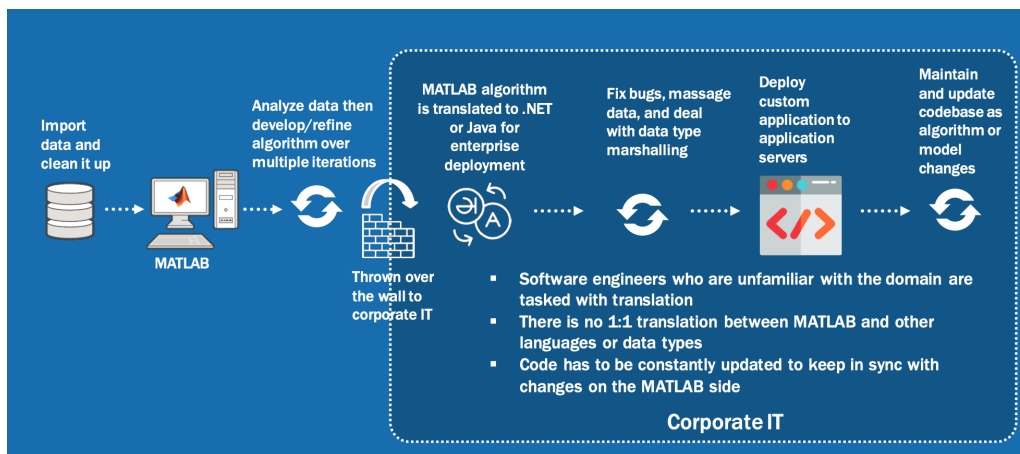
Import data and clean it up

MATLAB

Analyze data then develop/refine algorithm over multiple iterations

Thrown over the wall to corporate IT

MATLAB algorithm is translated to .NET or Java for enterprise deployment

Fix bugs, massage data, and deal with data type marshalling

Deploy custom application to application servers

Maintain and update codebase as algorithm or model changes

▪ Software engineers who are unfamiliar with the domain are tasked with translation
▪ There is no 1:1 translation between MATLAB and other languages or data types
▪ Code has to be constantly updated to keep in sync with changes on the MATLAB side

Corporate IT